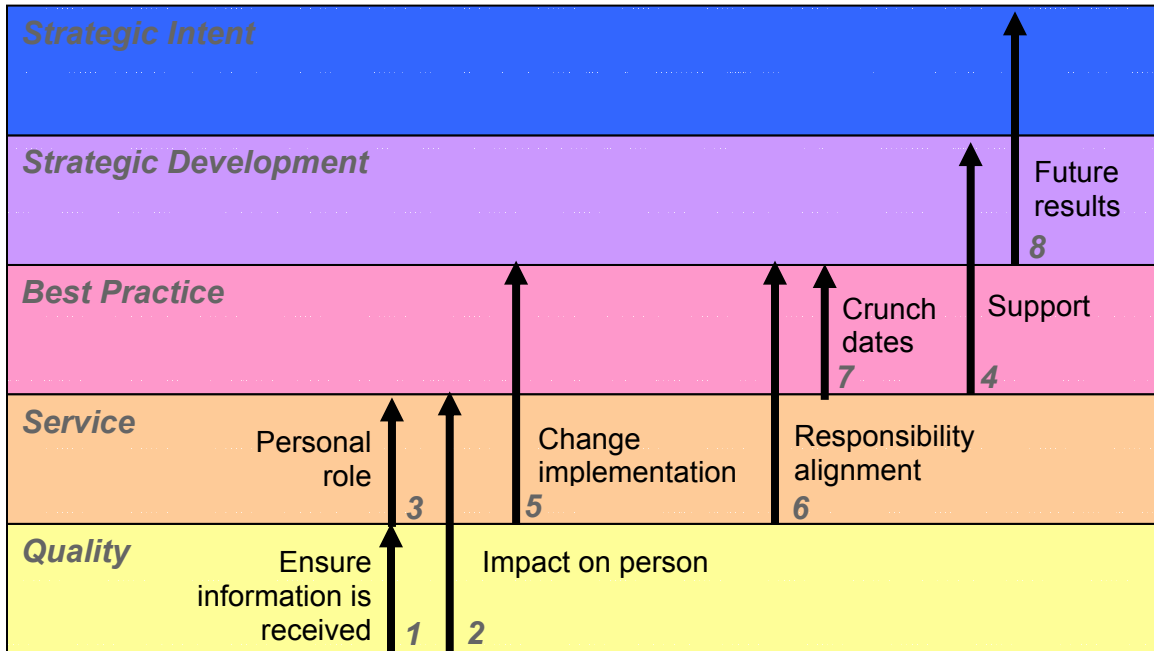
Strategic Intent

Strategic Development

Future results
8

Best Practice

Crunch dates
7

Support
4

Service

Personal role
3

Change implementation
5

Responsibility alignment
6

Quality

Ensure information is received
1

Impact on person
2